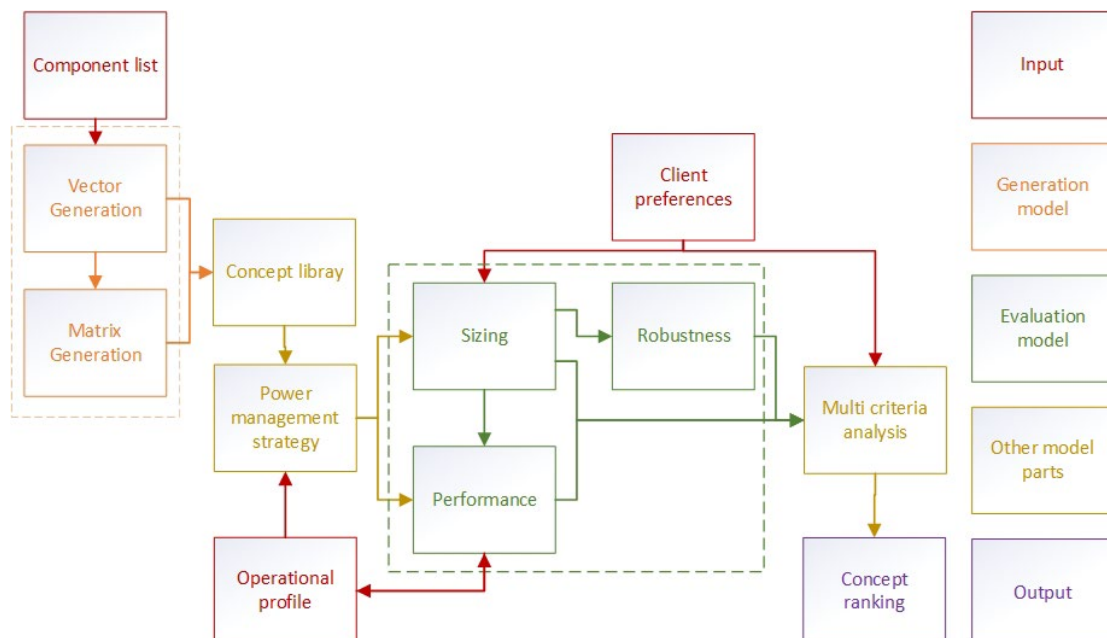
Component list

Vector Generation

Matrix Generation

Concept libray

Power management strategy

Operational profile

Client preferences

Sizing

Robustness

Performance

Multi criteria analysis

Concept ranking

Input

Generation model

Evaluation model

Other model parts

Output